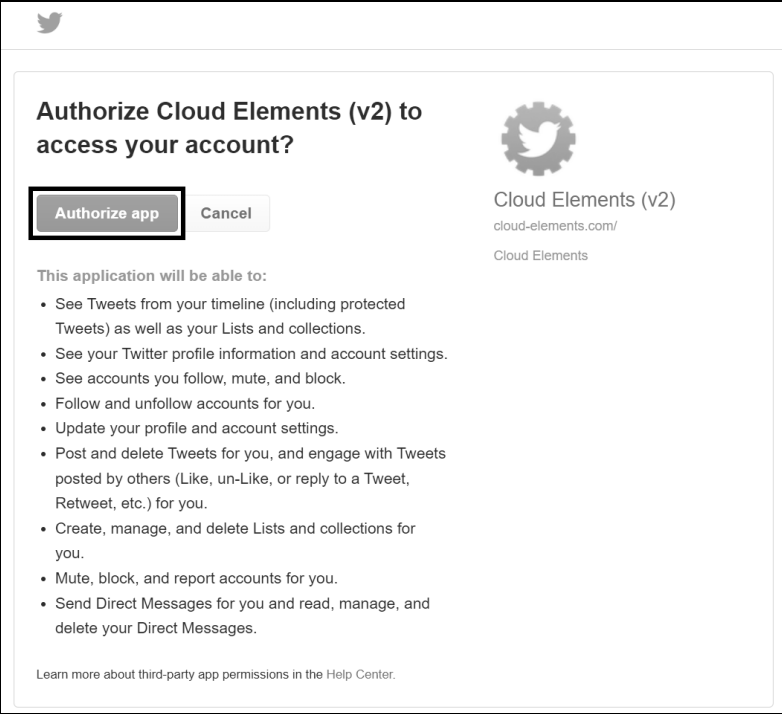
Authorize Cloud Elements (v2) to access your account?

Authorize app

Cancel

This application will be able to:

- See Tweets from your timeline (including protected Tweets) as well as your Lists and collections.
- See your Twitter profile information and account settings.
- See accounts you follow, mute, and block.
- Follow and unfollow accounts for you.
- Update your profile and account settings.
- Post and delete Tweets for you, and engage with Tweets posted by others (Like, un-Like, or reply to a Tweet, Retweet, etc.) for you.
- Create, manage, and delete Lists and collections for you.
- Mute, block, and report accounts for you.
- Send Direct Messages for you and read, manage, and delete your Direct Messages.

Learn more about third-party app permissions in the Help Center.

Cloud Elements (v2)

cloud-elements.com/

Cloud Elements